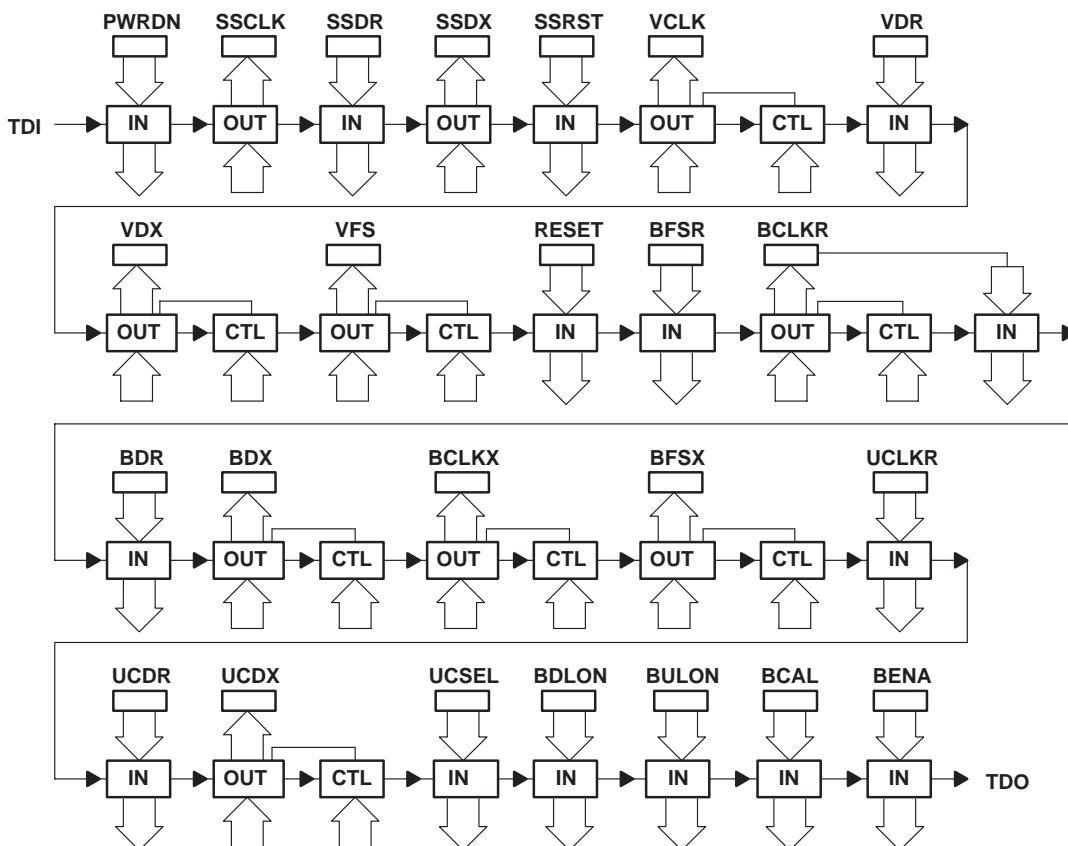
PWRDN SSCLK SSDR SSDX SSRST VCLK VDR

TDI IN OUT IN OUT IN OUT CTL IN

VDX VFS RESET BFSR BCLKR

OUT CTL OUT CTL IN IN OUT CTL IN

BDR BDX BCLKX BFSX UCLKR

IN OUT CTL OUT CTL OUT CTL IN

UCDR UCDX UCSEL BDLON BULON BCAL BENA

IN OUT CTL IN IN IN IN IN TDO